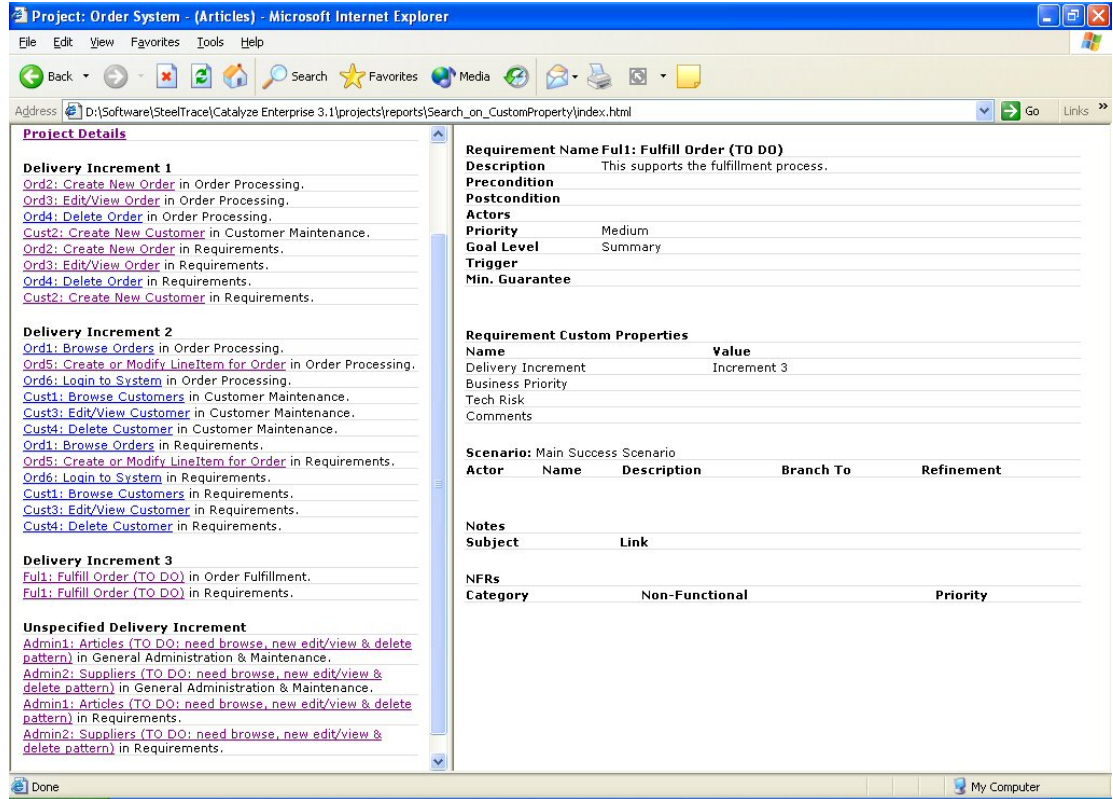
Project: Order System - (Articles) - Microsoft Internet Explorer

File Edit View Favorites Tools Help

Back Search Favorites Media

Address D:\Software\SteelTrace\Catalyze Enterprise 3.1\projects\reports\Search_on_CustomProperty\index.html Go Links

Project Details

Delivery Increment 1
Ord2: Create New Order in Order Processing.
Ord3: Edit/View Order in Order Processing.
Ord4: Delete Order in Order Processing.
Cust2: Create New Customer in Customer Maintenance.
Ord2: Create New Order in Requirements.
Ord3: Edit/View Order in Requirements.
Ord4: Delete Order in Requirements.
Cust2: Create New Customer in Requirements.

Delivery Increment 2
Ord1: Browse Orders in Order Processing.
Ord5: Create or Modify LineItem for Order in Order Processing.
Ord6: Login to System in Order Processing.
Cust1: Browse Customers in Customer Maintenance.
Cust3: Edit/View Customer in Customer Maintenance.
Cust4: Delete Customer in Customer Maintenance.
Ord1: Browse Orders in Requirements.
Ord5: Create or Modify LineItem for Order in Requirements.
Ord6: Login to System in Requirements.
Cust1: Browse Customers in Requirements.
Cust3: Edit/View Customer in Requirements.
Cust4: Delete Customer in Requirements.

Delivery Increment 3
Ful1: Fulfill Order (TO DO) in Order Fulfillment.
Ful1: Fulfill Order (TO DO) in Requirements.

Unspecified Delivery Increment
Admin1: Articles (TO DO: need browse, new edit/view & delete pattern) in General Administration & Maintenance.
Admin2: Suppliers (TO DO: need browse, new edit/view & delete pattern) in General Administration & Maintenance.
Admin1: Articles (TO DO: need browse, new edit/view & delete pattern) in Requirements.
Admin2: Suppliers (TO DO: need browse, new edit/view & delete pattern) in Requirements.

Requirement Name Ful1: Fulfill Order (TO DO)
Description This supports the fulfillment process.
Precondition
Postcondition
Actors
Priority Medium
Goal Level Summary
Trigger
Min. Guarantee

Requirement Custom Properties
| Name | Value |
|---|---|
| Delivery Increment | Increment 3 |
| Business Priority | |
| Tech Risk | |
| Comments | |

Scenario: Main Success Scenario
| Actor | Name | Description | Branch To | Refinement |
|---|---|---|---|---|

Notes
| Subject | Link |
|---|---|

NFRs
| Category | Non-Functional | Priority |
|---|---|---|

Done
My Computer